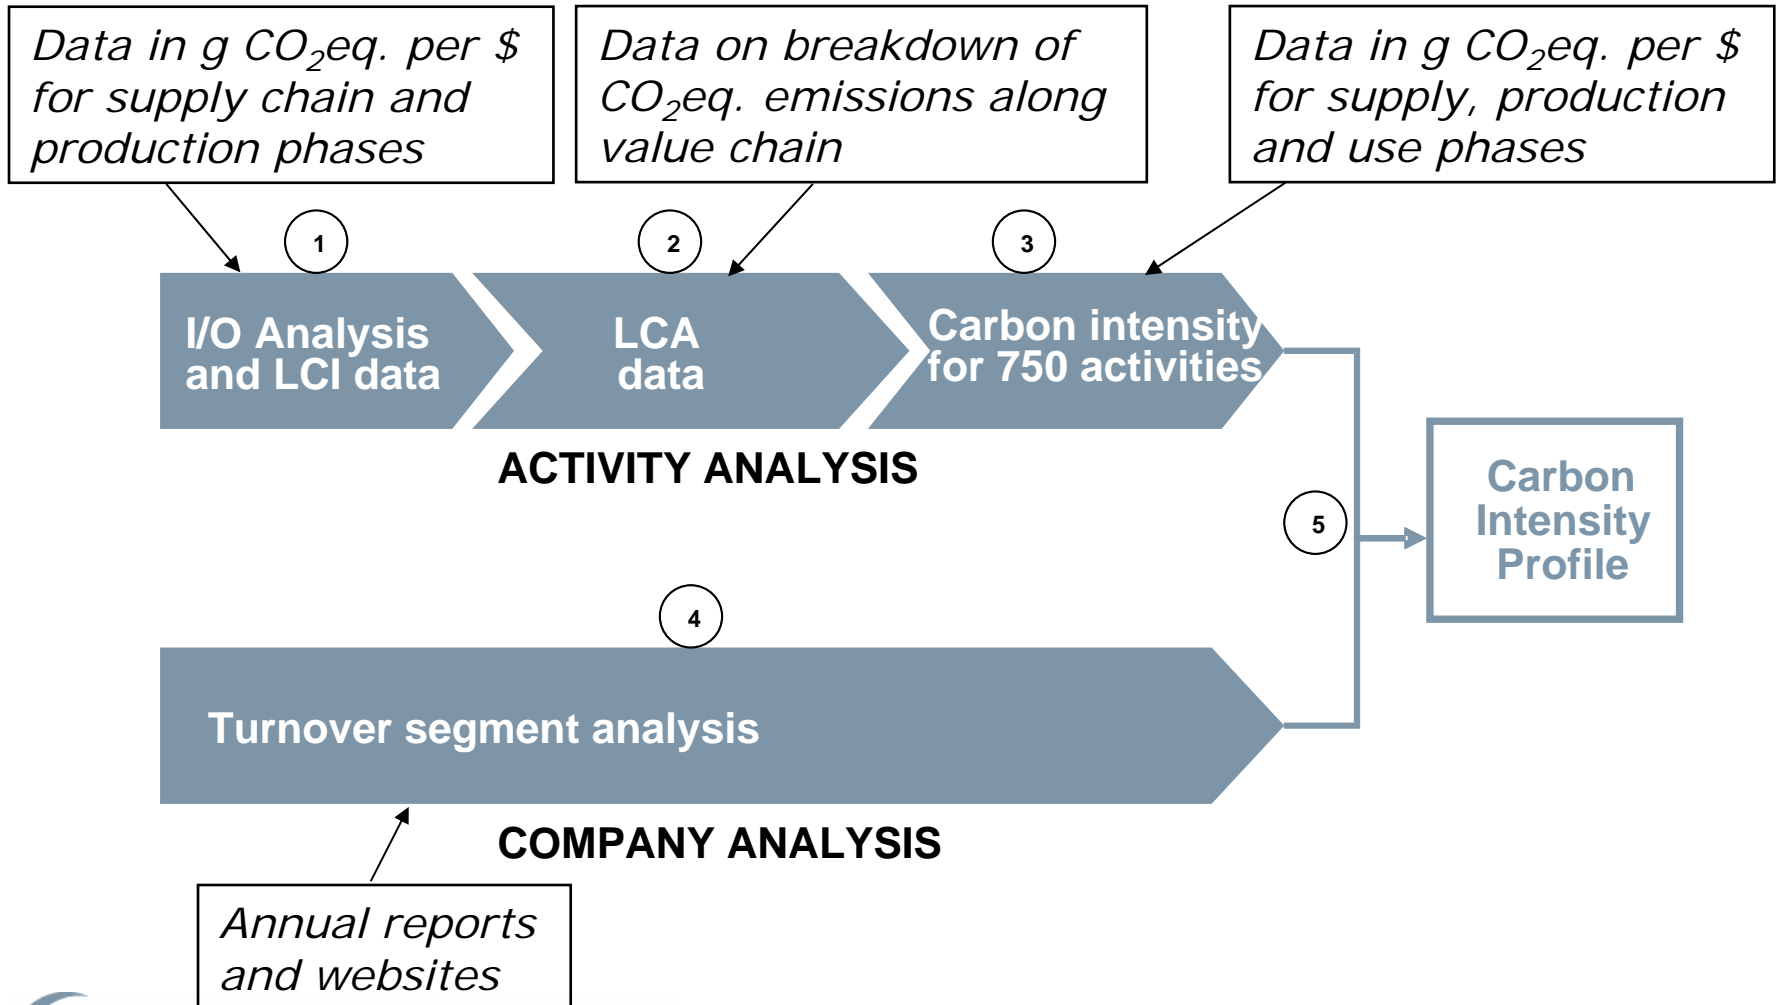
Data in g $CO_2$eq. per $ for supply chain and production phases

Data on breakdown of $CO_2$eq. emissions along value chain

Data in g $CO_2$eq. per $ for supply, production and use phases

1

2

3

I/O Analysis and LCI data

LCA data

Carbon intensity for 750 activities

ACTIVITY ANALYSIS

5

Carbon Intensity Profile

4

Turnover segment analysis

COMPANY ANALYSIS

Annual reports and websites